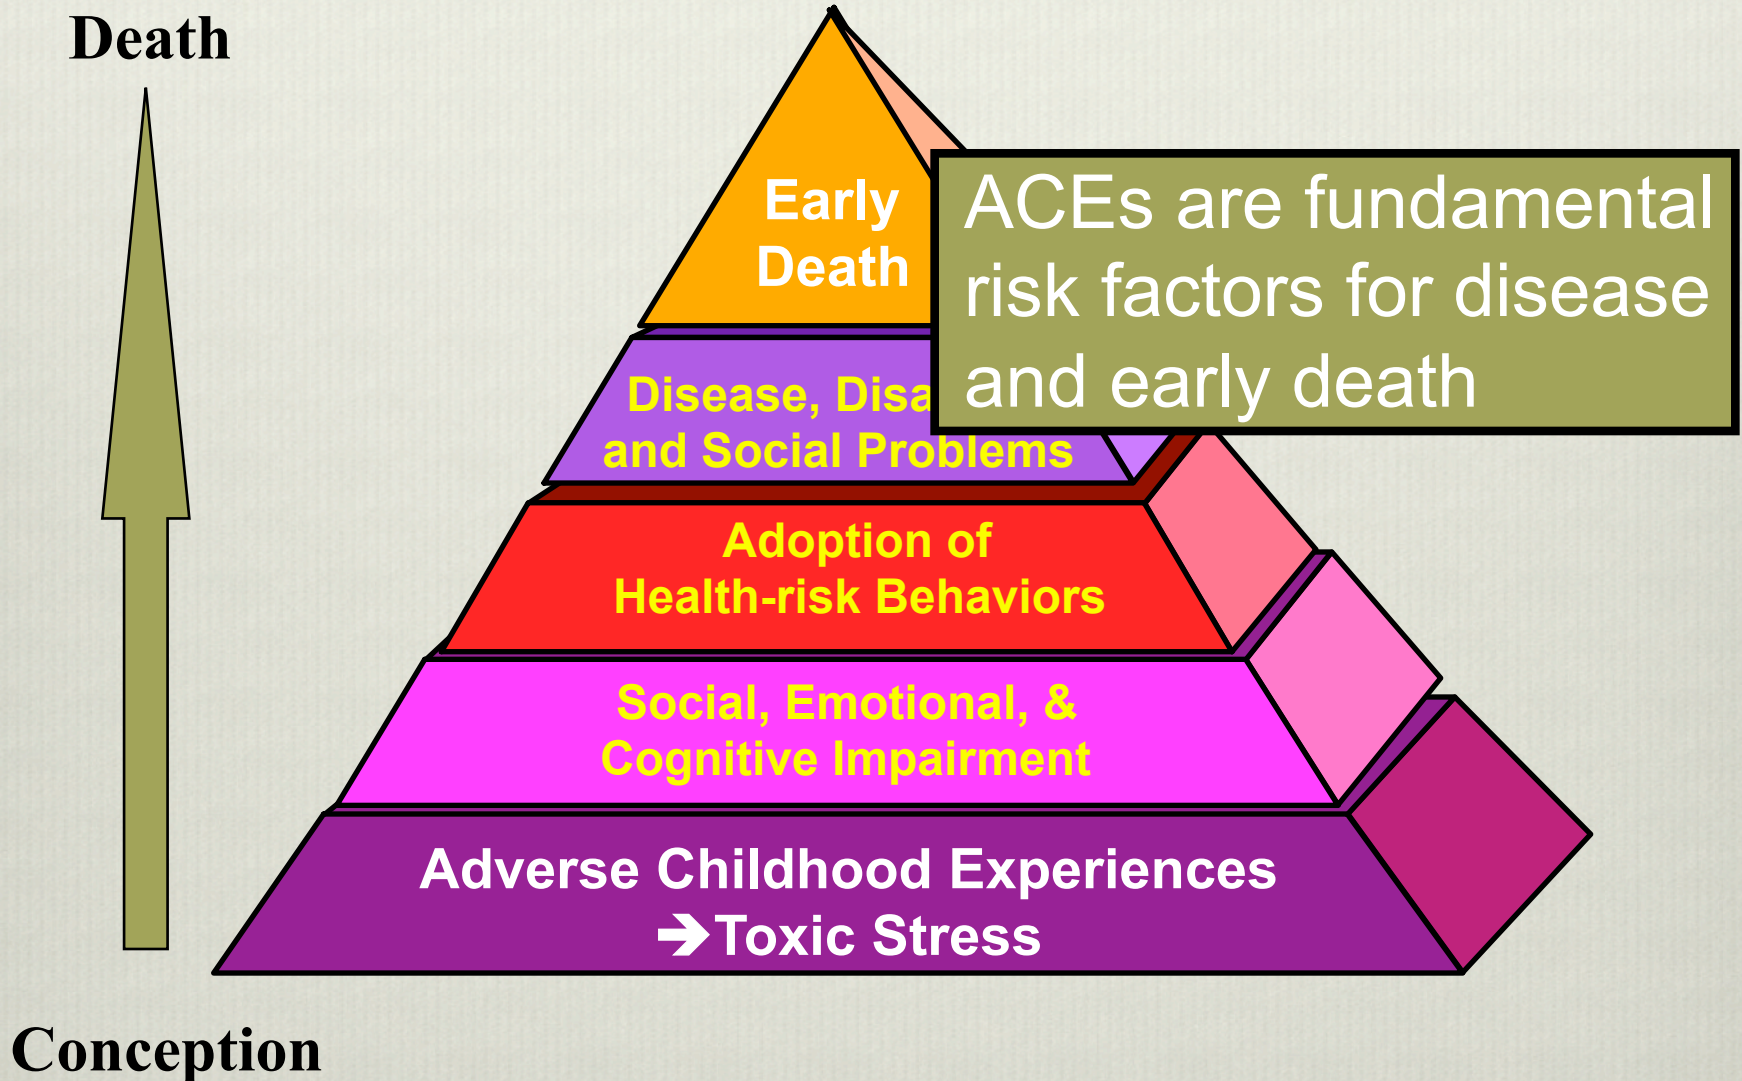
Death

Early Death

ACEs are fundamental risk factors for disease and early death

Disease, Disa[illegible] and Social Problems

Adoption of Health-risk Behaviors

Social, Emotional, & Cognitive Impairment

Adverse Childhood Experiences ➔Toxic Stress

Conception